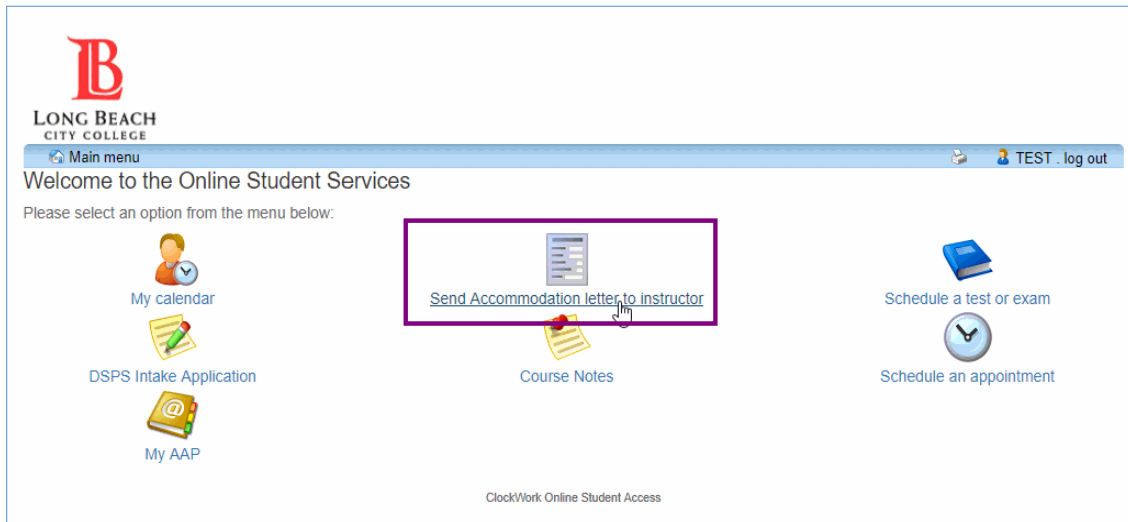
LB
LONG BEACH
CITY COLLEGE

Main menu

TEST . log out

Welcome to the Online Student Services

Please select an option from the menu below:

My calendar

Send Accommodation letter to instructor

Schedule a test or exam

DSPS Intake Application

Course Notes

Schedule an appointment

My AAP

ClockWork Online Student Access